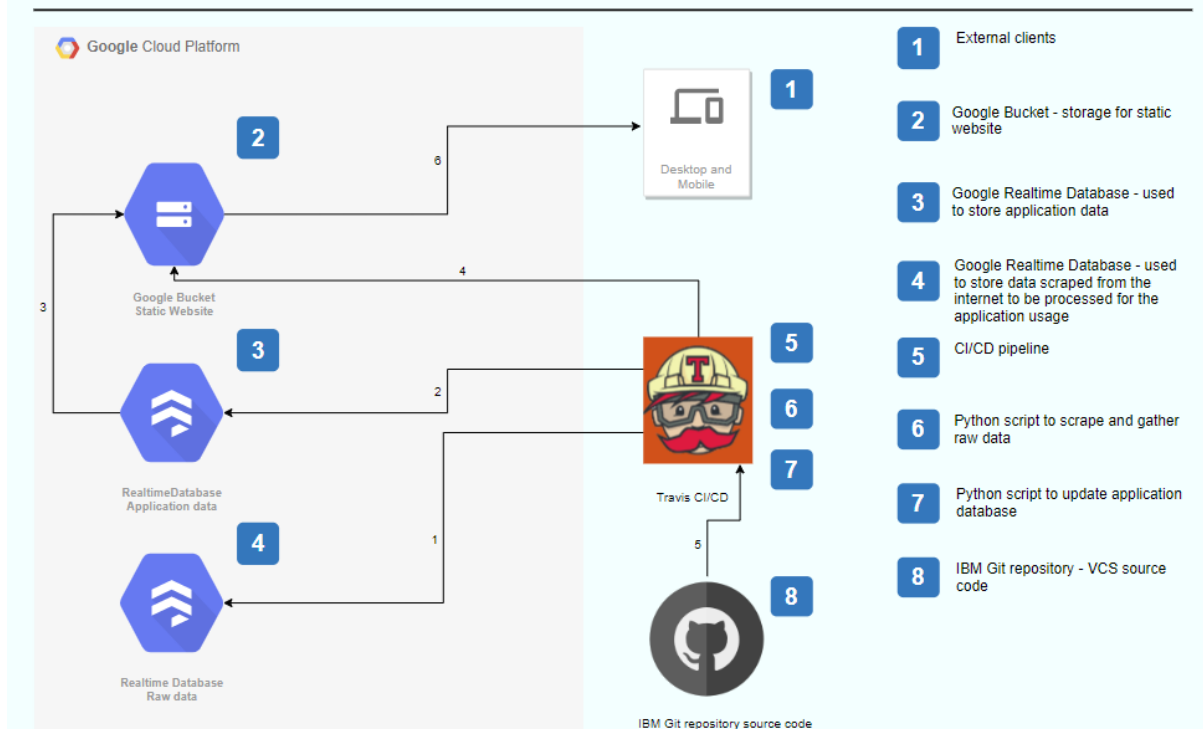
Google Cloud Platform

2

Google Bucket
Static Website

3

RealtimeDatabase
Application data

4

Realtime Database
Raw data

1

Desktop and Mobile

6

4

3

2

1

5

5

6

7

T

Travis CI/CD

8

IBM Git repository source code

1 External clients

2 Google Bucket - storage for static website

3 Google Realtime Database - used to store application data

4 Google Realtime Database - used to store data scraped from the internet to be processed for the application usage

5 CI/CD pipeline

6 Python script to scrape and gather raw data

7 Python script to update application database

8 IBM Git repository - VCS source code